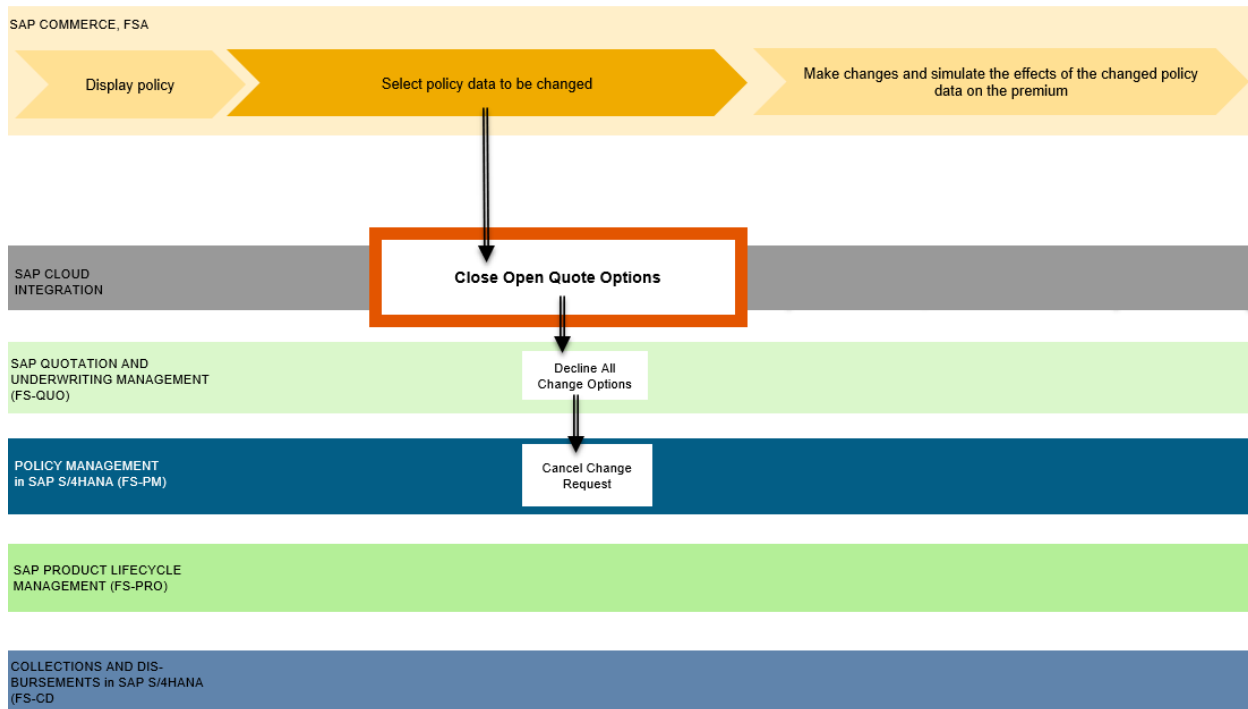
SAP COMMERCE, FSA

Display policy

Select policy data to be changed

Make changes and simulate the effects of the changed policy data on the premium

SAP CLOUD INTEGRATION

Close Open Quote Options

SAP QUOTATION AND UNDERWRITING MANAGEMENT (FS-QUO)

Decline All Change Options

POLICY MANAGEMENT in SAP S/4HANA (FS-PM)

Cancel Change Request

SAP PRODUCT LIFECYCLE MANAGEMENT (FS-PRO)

COLLECTIONS AND DISBURSEMENTS in SAP S/4HANA (FS-CD